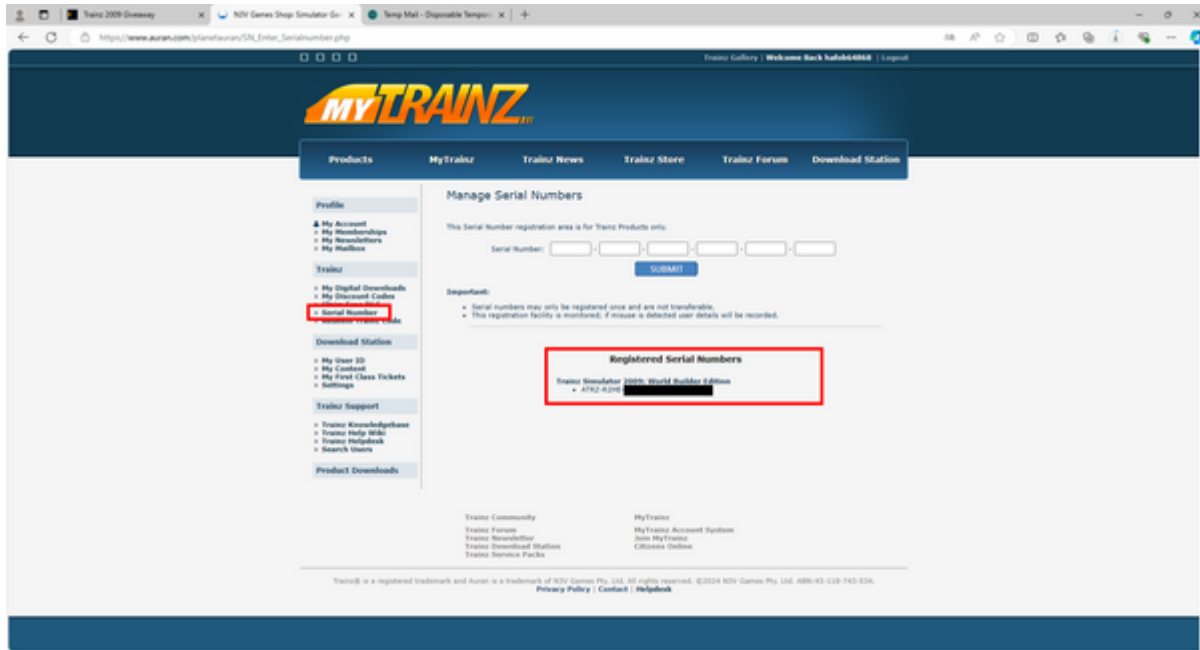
Trainz 2009 Giveaway
N3V Games Shop Simulator Ga
Temp Mail - Disposable Tempor
https://www.auran.com/planetauran/SN_Enter_Serialnumber.php

Trainz Gallery | Welcome Back hafob64068 | Logout

MYTRAINZ

Products MyTrainz Trainz News Trainz Store Trainz Forum Download Station

Profile
My Account
My Memberships
My Newsletters
My Mailbox

Trainz
My Digital Downloads
My Discount Codes
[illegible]
Serial Number
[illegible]

Download Station
My User ID
My Content
My First Class Tickets
Settings

Trainz Support
Trainz Knowledgebase
Trainz Help Wiki
Trainz Helpdesk
Search Users

Product Downloads

Manage Serial Numbers

This Serial Number registration area is for Trainz Products only.

Serial Number: - - - - -

SUBMIT

Important:
Serial numbers may only be registered once and are not transferable.
This registration facility is monitored; if misuse is detected user details will be recorded.

Registered Serial Numbers

Trainz Simulator 2009: World Builder Edition
ATRZ-RJHE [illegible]

Trainz Community
Trainz Forum
Trainz Newsletter
Trainz Download Station
Trainz Service Packs

MyTrainz
MyTrainz Account System
Join MyTrainz
Citizens Online

Trainz® is a registered trademark and Auran is a trademark of N3V Games Pty. Ltd. All rights reserved. ©2024 N3V Games Pty. Ltd. ABN:43-118-743-534.
Privacy Policy | Contact | Helpdesk